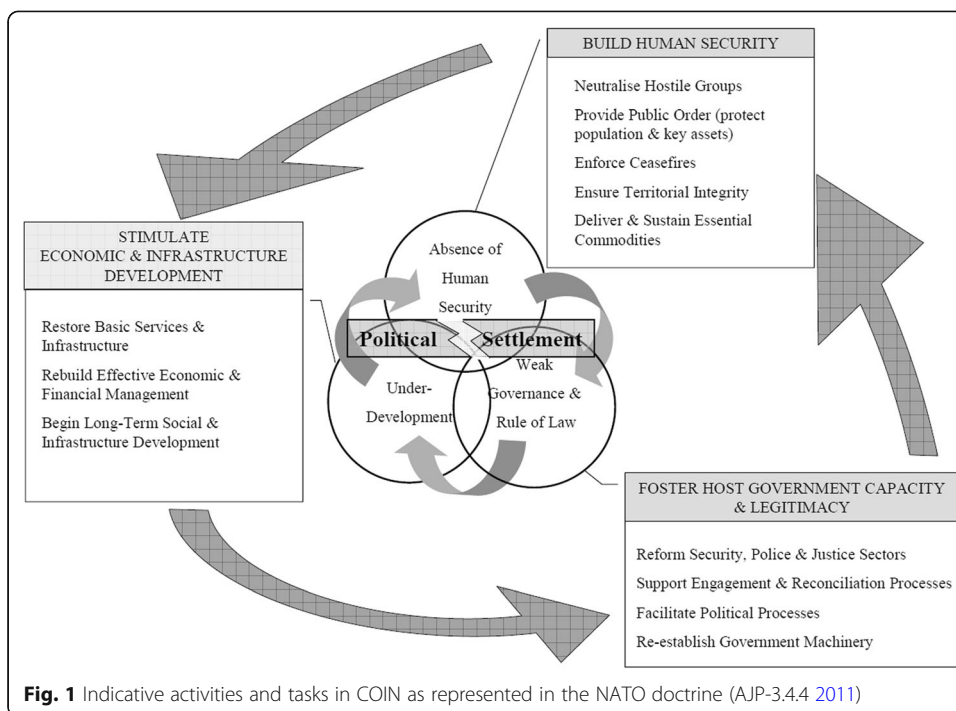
BUILD HUMAN SECURITY

Neutralise Hostile Groups

Provide Public Order (protect population & key assets)

Enforce Ceasefires

Ensure Territorial Integrity

Deliver & Sustain Essential Commodities

STIMULATE ECONOMIC & INFRASTRUCTURE DEVELOPMENT

Restore Basic Services & Infrastructure

Rebuild Effective Economic & Financial Management

Begin Long-Term Social & Infrastructure Development

Absence of Human Security

Political Settlement

Under-Development

Weak Governance & Rule of Law

FOSTER HOST GOVERNMENT CAPACITY & LEGITIMACY

Reform Security, Police & Justice Sectors

Support Engagement & Reconciliation Processes

Facilitate Political Processes

Re-establish Government Machinery

**Fig. 1** Indicative activities and tasks in COIN as represented in the NATO doctrine (AJP-3.4.4 2011)